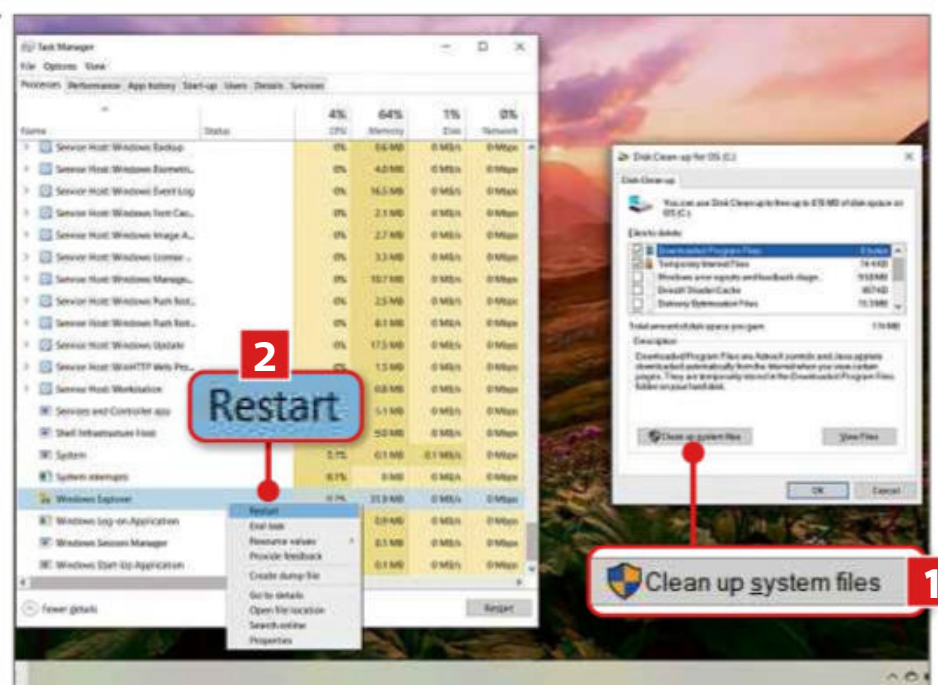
Task Manager
File Options View
Processes Performance App history Start-up Users Details Services

| Name | Status | 4% CPU | 64% Memory | 1% Disk | 0% Network |
|---|---|---|---|---|---|
| Service Host: Windows Backup | | 0% | 0.6 MB | 0 MB/s | 0 Mbps |
| Service Host: Windows Biometri... | | 0% | 4.0 MB | 0 MB/s | 0 Mbps |
| Service Host: Windows Event Log | | 0% | 14.5 MB | 0 MB/s | 0 Mbps |
| Service Host: Windows Font Cac... | | 0% | 2.1 MB | 0 MB/s | 0 Mbps |
| Service Host: Windows Image A... | | 0% | 2.7 MB | 0 MB/s | 0 Mbps |
| Service Host: Windows License ... | | 0% | 3.3 MB | 0 MB/s | 0 Mbps |
| Service Host: Windows Manage... | | 0% | 10.7 MB | 0 MB/s | 0 Mbps |
| Service Host: Windows Push Noti... | | 0% | 2.5 MB | 0 MB/s | 0 Mbps |
| Service Host: Windows Push Noti... | | 0% | 6.1 MB | 0 MB/s | 0 Mbps |
| Service Host: Windows Update | | 0% | 17.5 MB | 0 MB/s | 0 Mbps |
| Service Host: WinHTTP Web Pro... | | 0% | 1.5 MB | 0 MB/s | 0 Mbps |
| Service Host: Workstation | | | 6.8 MB | 0 MB/s | 0 Mbps |
| Services and Controller app | | | 5.1 MB | 0 MB/s | 0 Mbps |
| Shell Infrastructure Host | | | 9.0 MB | 0 MB/s | 0 Mbps |
| System | | 3.1% | 0.1 MB | 0.1 MB/s | 0 Mbps |
| System interrupts | | 0.1% | 0 MB | 0 MB/s | 0 Mbps |
| Windows Explorer | | 0.7% | 31.9 MB | 0 MB/s | 0 Mbps |
| Windows Log-on Application | | | 0.9 MB | 0 MB/s | 0 Mbps |
| Windows Session Manager | | | 0.1 MB | 0 MB/s | 0 Mbps |
| Windows Start-Up Application | | | 0.1 MB | 0 MB/s | 0 Mbps |

Restart
End task
Resource values
Provide feedback
Create dump file
Go to details
Open file location
Search online
Properties

Fewer details
Restart

2
Restart

Disk Clean-up for OS (C:)
Disk Clean-up
You can use Disk Clean-up to free up to 478 MB of disk space on OS (C:).
Files to delete:
Downloaded Program Files 0 bytes
Temporary Internet Files 74.4 KB
Windows error reports and feedback diagn... 9.53 MB
DirectX Shader Cache 807 KB
Delivery Optimisation Files 15.3 MB
Total amount of disk space you gain: 1.19 MB
Description
Downloaded Program Files are ActiveX controls and Java applets downloaded automatically from the Internet when you view certain pages. They are temporarily stored in the Downloaded Program Files folder on your hard disk.
Clean up system files
View Files
OK
Cancel

Clean up system files
1